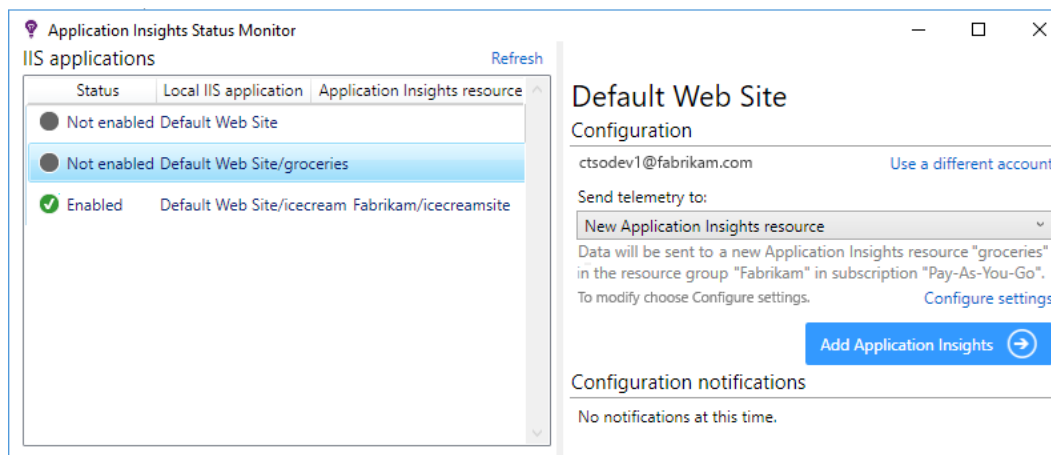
Application Insights Status Monitor

IIS applications

Refresh

| Status | Local IIS application | Application Insights resource |
|---|---|---|
| Not enabled | Default Web Site | |
| Not enabled | Default Web Site/groceries | |
| Enabled | Default Web Site/icecream | Fabrikam/icecreamsite |

Default Web Site

Configuration

ctsodev1@fabrikam.com

Use a different account

Send telemetry to:

New Application Insights resource

Data will be sent to a new Application Insights resource "groceries" in the resource group "Fabrikam" in subscription "Pay-As-You-Go".

To modify choose Configure settings.

Configure settings

Add Application Insights

Configuration notifications

No notifications at this time.